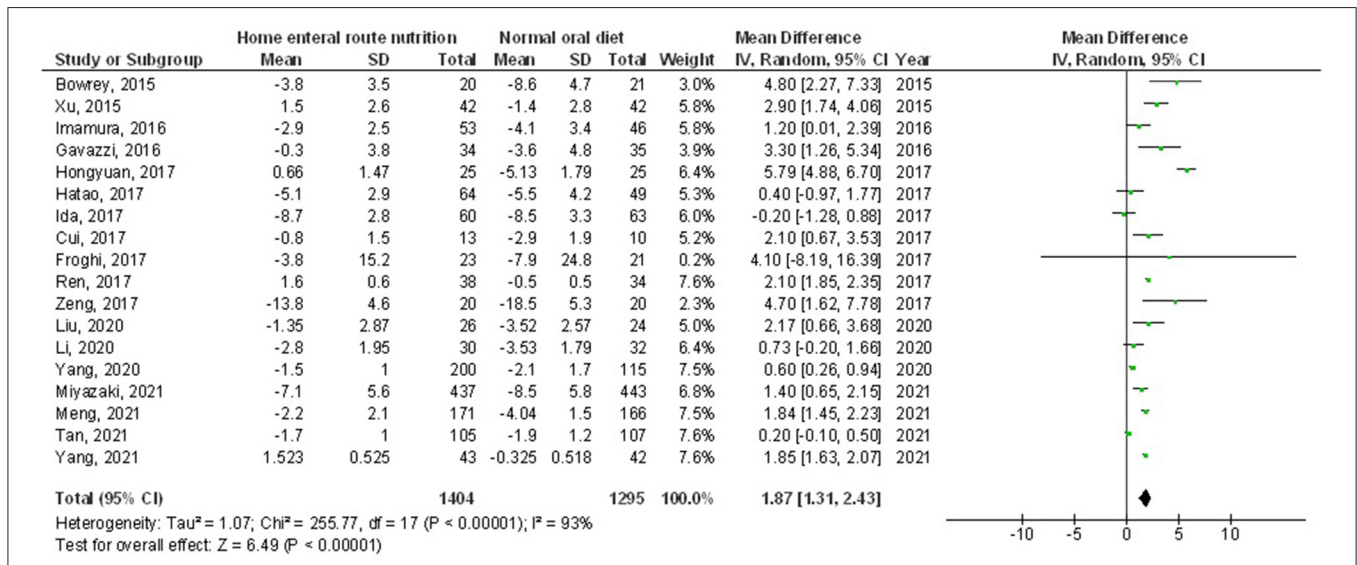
| Study or Subgroup | Home enteral route nutrition Mean | SD | Total | Normal oral diet Mean | SD | Total | Weight | Mean Difference IV, Random, 95% CI | Year |
|---|---|---|---|---|---|---|---|---|---|
| Bowrey, 2015 | -3.8 | 3.5 | 20 | -8.6 | 4.7 | 21 | 3.0% | 4.80 [2.27, 7.33] | 2015 |
| Xu, 2015 | 1.5 | 2.6 | 42 | -1.4 | 2.8 | 42 | 5.8% | 2.90 [1.74, 4.06] | 2015 |
| Imamura, 2016 | -2.9 | 2.5 | 53 | -4.1 | 3.4 | 46 | 5.8% | 1.20 [0.01, 2.39] | 2016 |
| Gavazzi, 2016 | -0.3 | 3.8 | 34 | -3.6 | 4.8 | 35 | 3.9% | 3.30 [1.26, 5.34] | 2016 |
| Hongyuan, 2017 | 0.66 | 1.47 | 25 | -5.13 | 1.79 | 25 | 6.4% | 5.79 [4.88, 6.70] | 2017 |
| Hatao, 2017 | -5.1 | 2.9 | 64 | -5.5 | 4.2 | 49 | 5.3% | 0.40 [-0.97, 1.77] | 2017 |
| Ida, 2017 | -8.7 | 2.8 | 60 | -8.5 | 3.3 | 63 | 6.0% | -0.20 [-1.28, 0.88] | 2017 |
| Cui, 2017 | -0.8 | 1.5 | 13 | -2.9 | 1.9 | 10 | 5.2% | 2.10 [0.67, 3.53] | 2017 |
| Froghi, 2017 | -3.8 | 15.2 | 23 | -7.9 | 24.8 | 21 | 0.2% | 4.10 [-8.19, 16.39] | 2017 |
| Ren, 2017 | 1.6 | 0.6 | 38 | -0.5 | 0.5 | 34 | 7.6% | 2.10 [1.85, 2.35] | 2017 |
| Zeng, 2017 | -13.8 | 4.6 | 20 | -18.5 | 5.3 | 20 | 2.3% | 4.70 [1.62, 7.78] | 2017 |
| Liu, 2020 | -1.35 | 2.87 | 26 | -3.52 | 2.57 | 24 | 5.0% | 2.17 [0.66, 3.68] | 2020 |
| Li, 2020 | -2.8 | 1.95 | 30 | -3.53 | 1.79 | 32 | 6.4% | 0.73 [-0.20, 1.66] | 2020 |
| Yang, 2020 | -1.5 | 1 | 200 | -2.1 | 1.7 | 115 | 7.5% | 0.60 [0.26, 0.94] | 2020 |
| Miyazaki, 2021 | -7.1 | 5.6 | 437 | -8.5 | 5.8 | 443 | 6.8% | 1.40 [0.65, 2.15] | 2021 |
| Meng, 2021 | -2.2 | 2.1 | 171 | -4.04 | 1.5 | 166 | 7.5% | 1.84 [1.45, 2.23] | 2021 |
| Tan, 2021 | -1.7 | 1 | 105 | -1.9 | 1.2 | 107 | 7.6% | 0.20 [-0.10, 0.50] | 2021 |
| Yang, 2021 | 1.523 | 0.525 | 43 | -0.325 | 0.518 | 42 | 7.6% | 1.85 [1.63, 2.07] | 2021 |
| Total (95% CI) | | | 1404 | | | 1295 | 100.0% | 1.87 [1.31, 2.43] | |

Heterogeneity: Tau² = 1.07; Chi² = 255.77, df = 17 (P < 0.00001); I² = 93%
Test for overall effect: Z = 6.49 (P < 0.00001)

Mean Difference
IV, Random, 95% CI

-10 -5 0 5 10